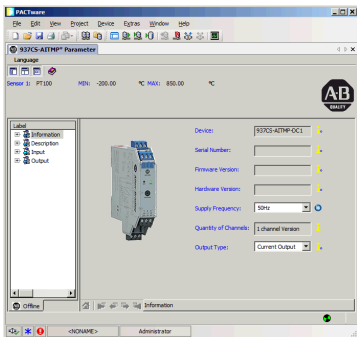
PACTware

File Edit View Project Device Extras Window Help

937CS-AITMP* Parameter

Language

Sensor 1: PT100 MIN: -200.00 °C MAX: 850.00 °C

AB
QUALITY

Label
Information
Description
Input
Output

Device: 937CS-AITMP-DC1

Serial Number:

Firmware Version:

Hardware Version:

Supply Frequency: 50Hz

Quantity of Channels: 1 channel Version

Output Type: Current Output

Offline

Information

<NONAME> Administrator